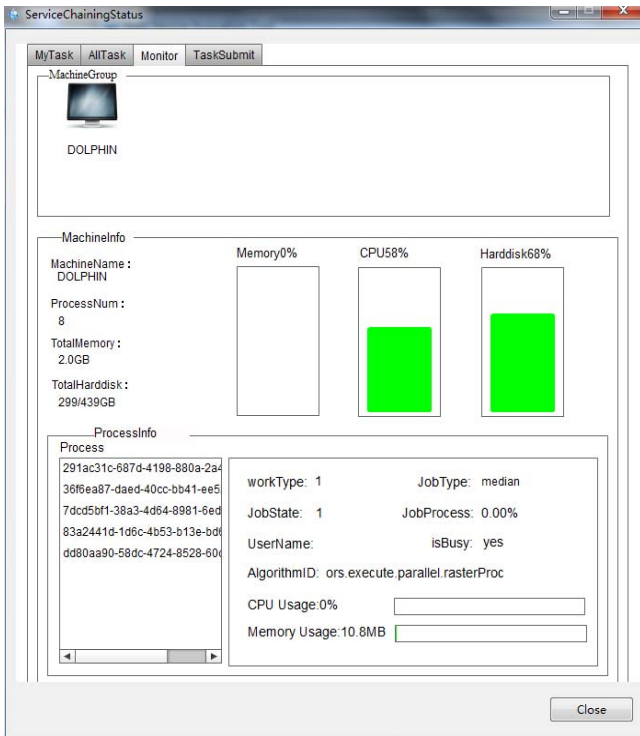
ServiceChainingStatus

MyTask AllTask Monitor TaskSubmit

MachineGroup

DOLPHIN

MachineInfo

MachineName: DOLPHIN

ProcessNum: 8

TotalMemory: 2.0GB

TotalHarddisk: 299/439GB

Memory0%

CPU58%

Harddisk68%

ProcessInfo

Process

291ac31c-687d-4198-880a-2a4
36f6ea87-daed-40cc-bb41-ee5
7dcd5bf1-38a3-4d64-8981-6ed
83a2441d-1d6c-4b53-b13e-bd6
dd80aa90-58dc-4724-8528-60

workType: 1

JobType: median

JobState: 1

JobProcess: 0.00%

UserName:

isBusy: yes

AlgorithmID: ors.execute.parallel.rasterProc

CPU Usage:0%

Memory Usage:10.8MB

Close